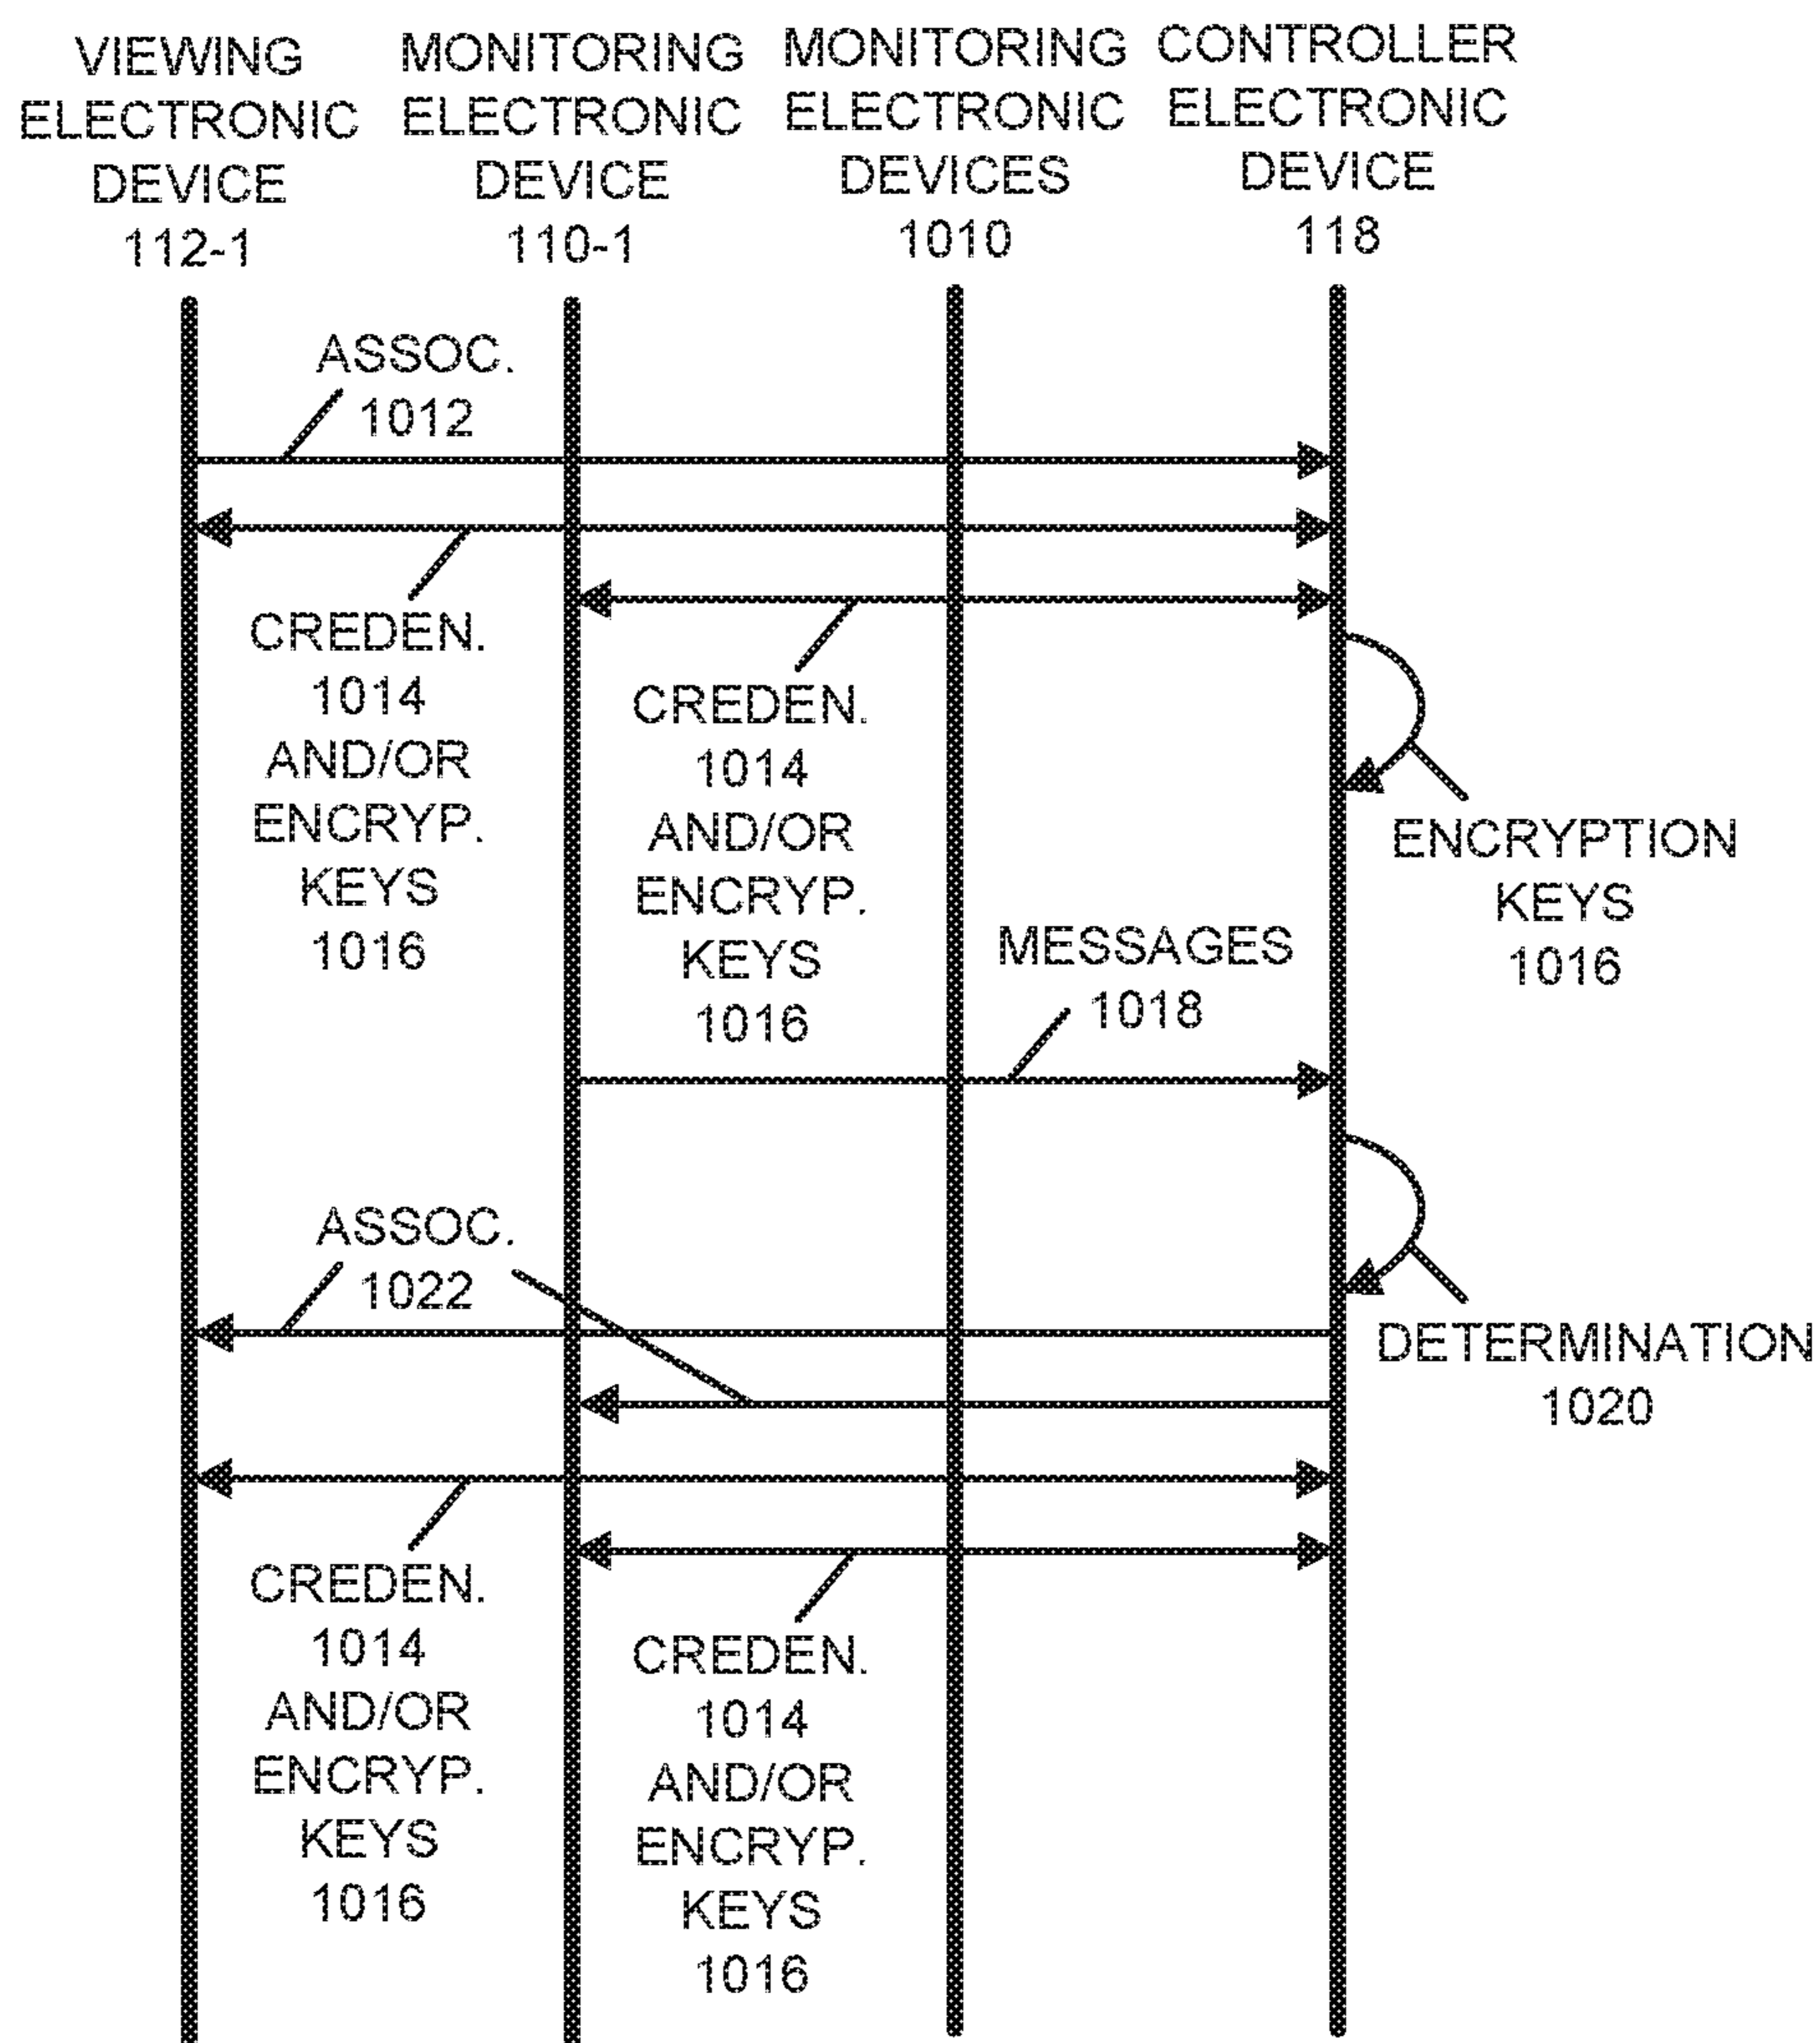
VIEWING ELECTRONIC DEVICE 112-1

MONITORING ELECTRONIC DEVICE 110-1

MONITORING ELECTRONIC DEVICES 1010

CONTROLLER ELECTRONIC DEVICE 118

ASSOC. 1012

CREDEN. 1014 AND/OR ENCRYP. KEYS 1016

CREDEN. 1014 AND/OR ENCRYP. KEYS 1016

ENCRYPTION KEYS 1016

MESSAGES 1018

ASSOC. 1022

DETERMINATION 1020

CREDEN. 1014 AND/OR ENCRYP. KEYS 1016

CREDEN. 1014 AND/OR ENCRYP. KEYS 1016